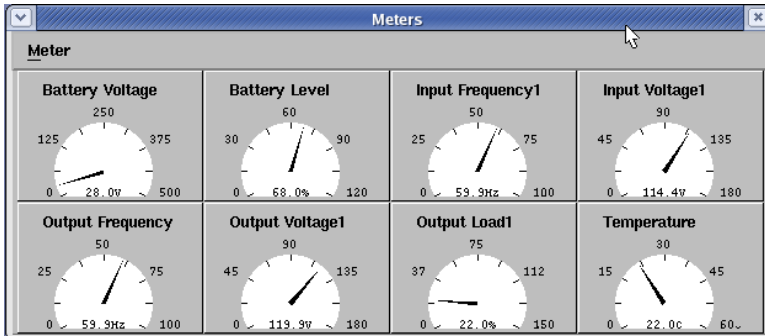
Meters

Meter

Battery Voltage
250
125
375
0
28.0V
500

Battery Level
60
30
90
0
68.0%
120

Input Frequency1
50
25
75
0
59.9Hz
100

Input Voltage1
90
45
135
0
114.4V
180

Output Frequency
50
25
75
0
59.9Hz
100

Output Voltage1
90
45
135
0
119.9V
180

Output Load1
75
37
112
0
22.0%
150

Temperature
30
15
45
0
22.0c
60